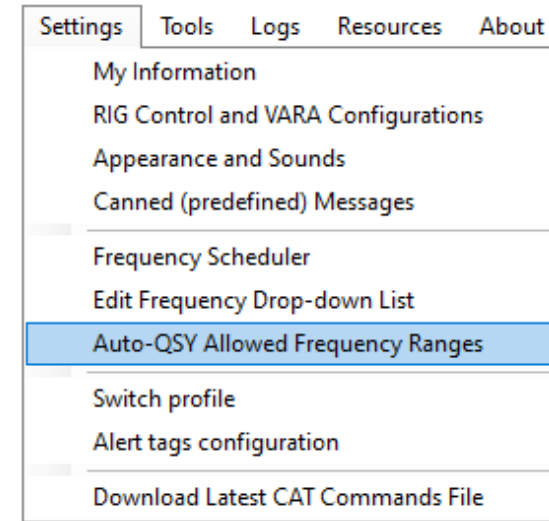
Settings Tools Logs Resources About

My Information
RIG Control and VARA Configurations
Appearance and Sounds
Canned (predefined) Messages

Frequency Scheduler
Edit Frequency Drop-down List
Auto-QSY Allowed Frequency Ranges

Switch profile
Alert tags configuration

Download Latest CAT Commands File